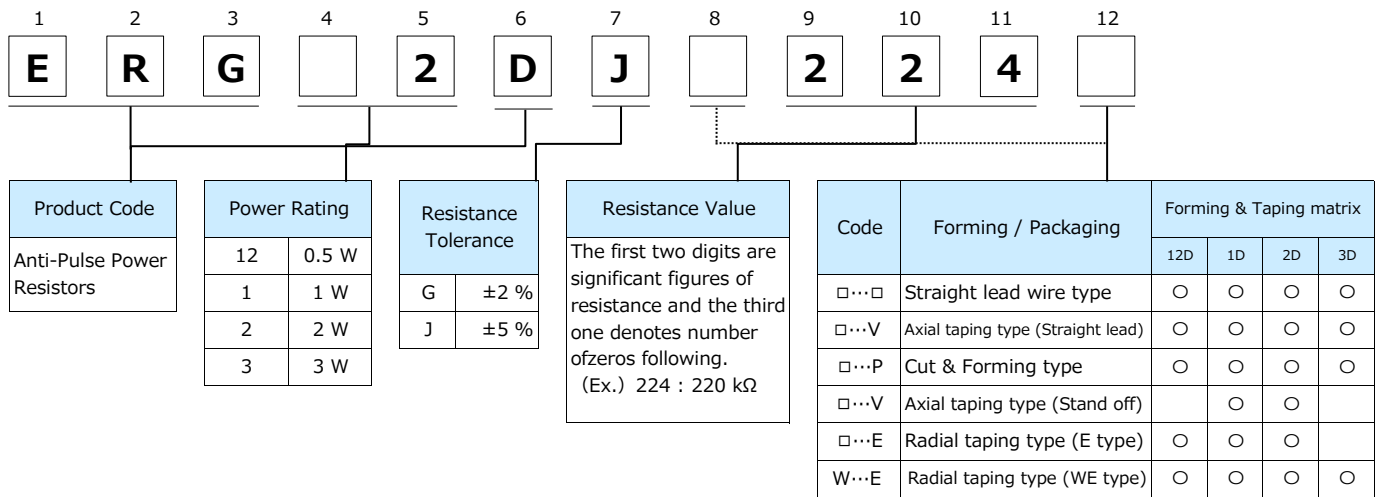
1 2 3 4 5 6 7 8 9 10 11 12

E R G 2 D J 2 2 4

Product Code

Anti-Pulse Power Resistors

Power Rating

| | |
|---|---|
| 12 | 0.5 W |
| 1 | 1 W |
| 2 | 2 W |
| 3 | 3 W |

Resistance Tolerance

| | |
|---|---|
| G | ±2 % |
| J | ±5 % |

Resistance Value

The first two digits are significant figures of resistance and the third one denotes number ofzeros following.
(Ex.) 224 : 220 kΩ

| Code | Forming / Packaging | Forming & Taping matrix 12D | 1D | 2D | 3D |
|---|---|---|---|---|---|
| □···□ | Straight lead wire type | ○ | ○ | ○ | ○ |
| □···V | Axial taping type (Straight lead) | ○ | ○ | ○ | ○ |
| □···P | Cut & Forming type | ○ | ○ | ○ | ○ |
| □···V | Axial taping type (Stand off) | | ○ | ○ | |
| □···E | Radial taping type (E type) | ○ | ○ | ○ | |
| W···E | Radial taping type (WE type) | ○ | ○ | ○ | ○ |